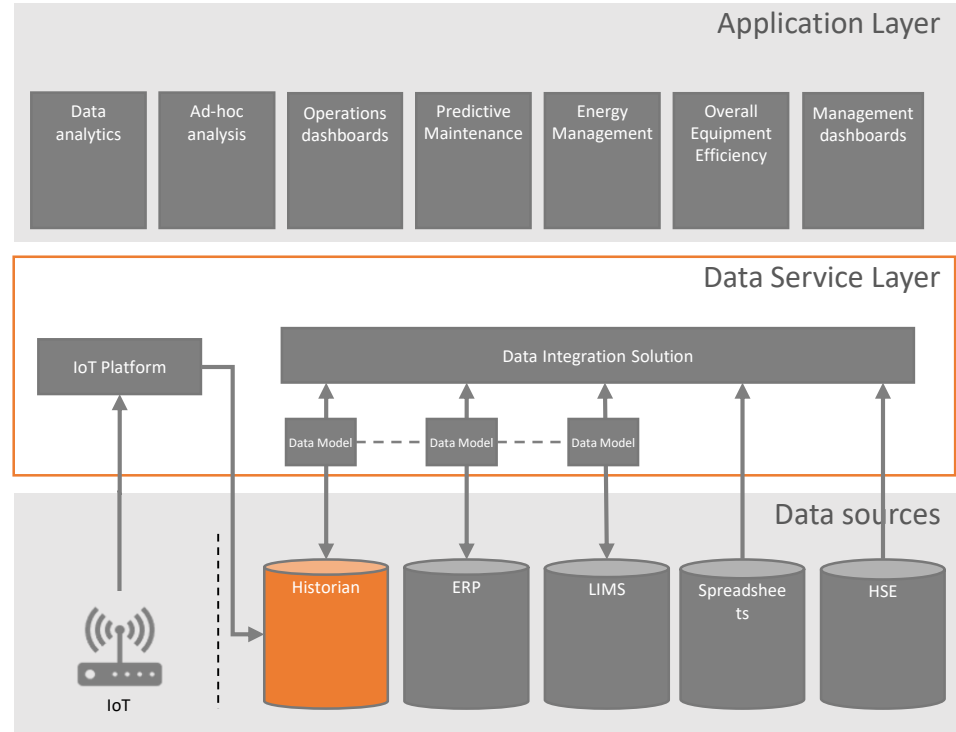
Application Layer

Data analytics

Ad-hoc analysis

Operations dashboards

Predictive Maintenance

Energy Management

Overall Equipment Efficiency

Management dashboards

Data Service Layer

IoT Platform

Data Integration Solution

Data Model

Data Model

Data Model

Data sources

Historian

ERP

LIMS

Spreadsheets

HSE

IoT